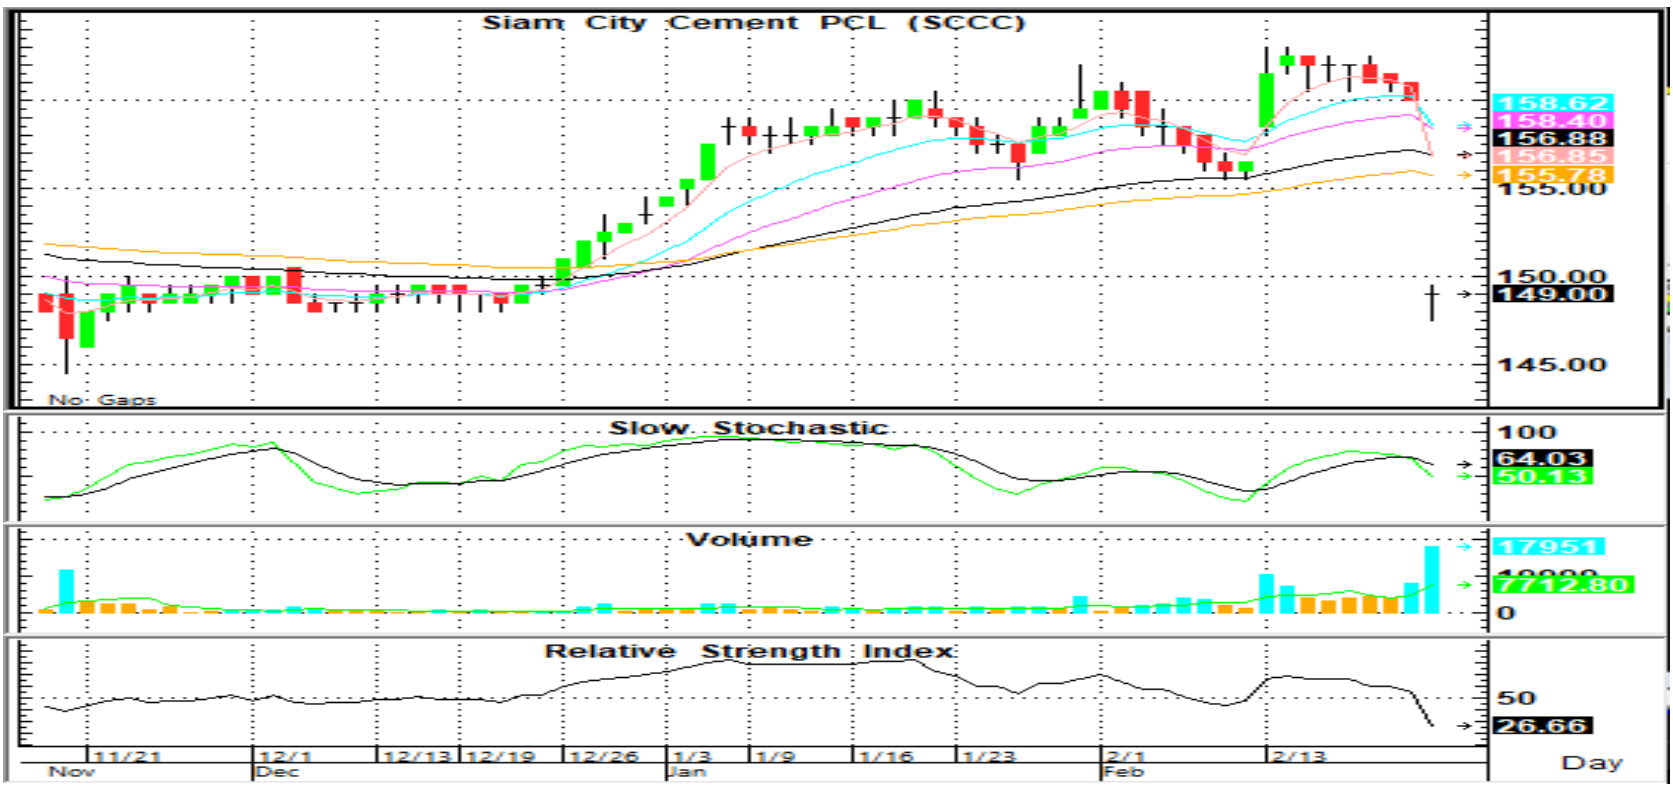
Siam City Cement PCL (SCCC)

158.62
158.40
156.88
156.85
155.78
155.00
150.00
149.00
145.00

No Gaps

Slow Stochastic
100
64.03
50.13

Volume
17951
10000
7712.80
0

Relative Strength Index
50
26.66

11/21
12/1
12/13
12/19
12/26
1/3
1/9
1/16
1/23
2/1
2/13
Nov
Dec
Jan
Feb
Day